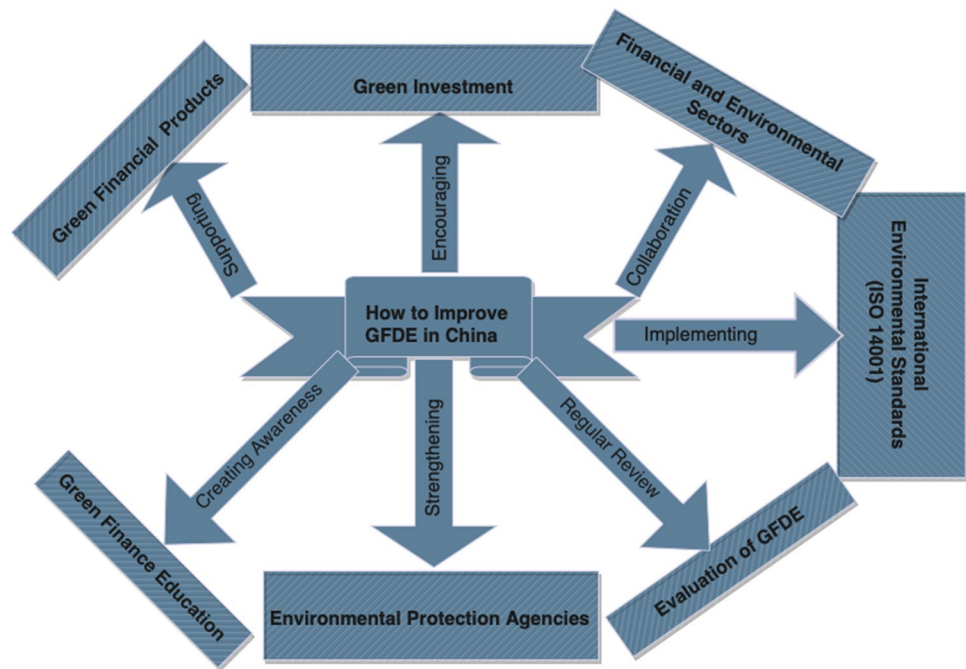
Green Investment

Green Financial Products

Financial and Environmental Sectors

Supporting

Encouraging

Collaboration

How to Improve GFDE in China

Implementing

International Environmental Standards (ISO 14001)

Creating Awareness

Strengthening

Regular Review

Green Finance Education

Environmental Protection Agencies

Evaluation of GFDE